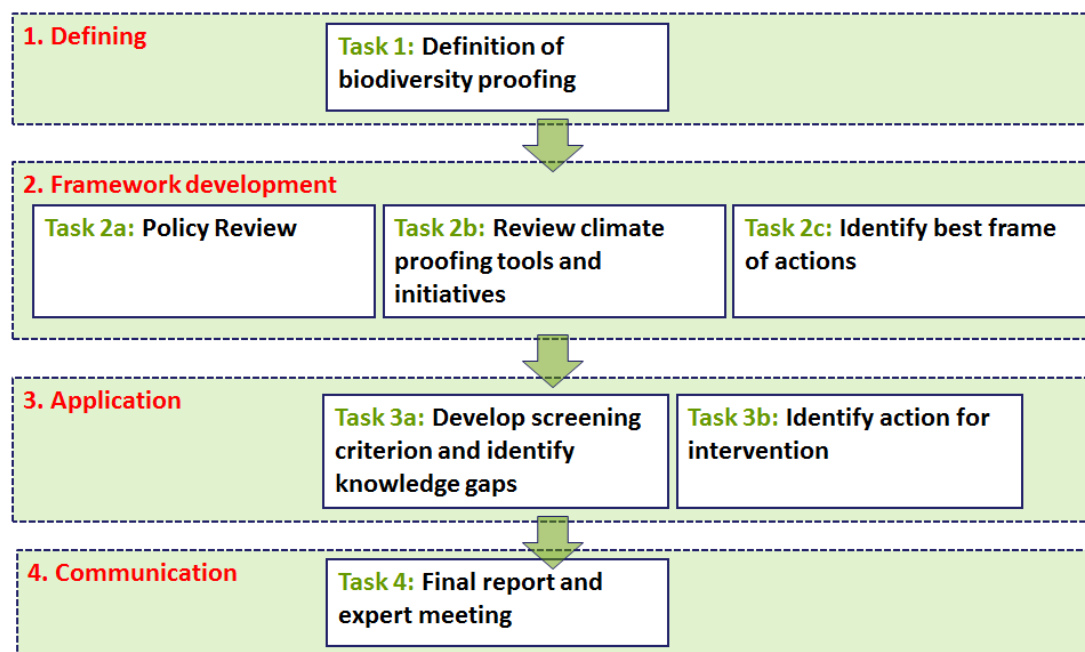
1. Defining

Task 1: Definition of biodiversity proofing

2. Framework development

Task 2a: Policy Review

Task 2b: Review climate proofing tools and initiatives

Task 2c: Identify best frame of actions

3. Application

Task 3a: Develop screening criterion and identify knowledge gaps

Task 3b: Identify action for intervention

4. Communication

Task 4: Final report and expert meeting